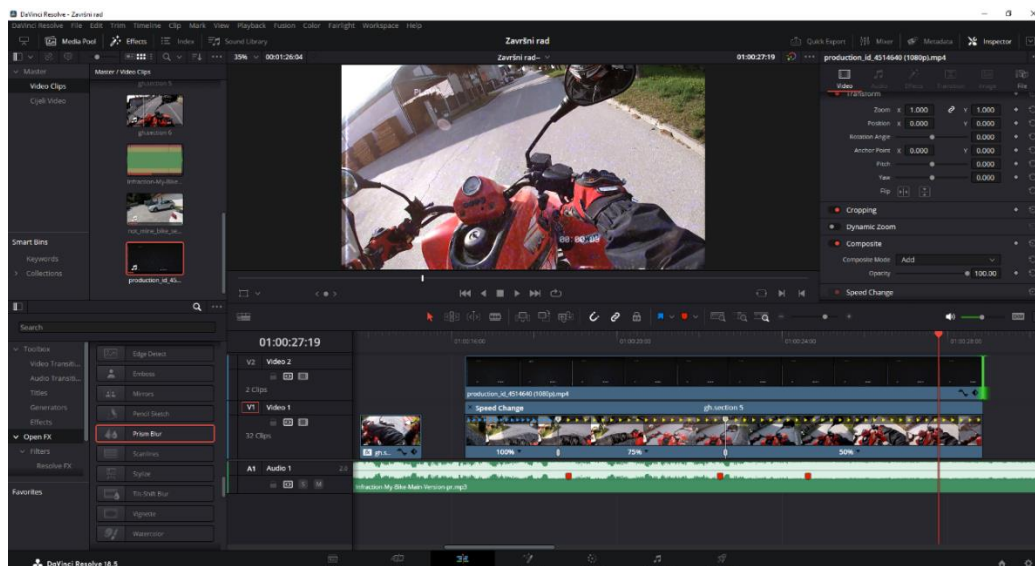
DaVinci Resolve - Završni rad

DaVinci Resolve File Edit Trim Timeline Clip Mark View Playback Fusion Color Fairlight Workspace Help

Media Pool Effects Index Sound Library

Završni rad

Quick Export Mixer Metadata Inspector

35% 00:01:26:04

Završni rad

01:00:27:19

production_id_4514640 (1080p).mp4

Master

Video Clips

Cijeli Video

Master / Video Clips

gh.section 5

gh.section 6

Infraction-My-Bike...

not_mine_bike_se...

production_id_45...

Smart Bins

Keywords

Collections

Video Audio Effect Transition Image File

Transform

Zoom X 1.000 Y 1.000

Position X 0.000 Y 0.000

Rotation Angle 0.000

Anchor Point X 0.000 Y 0.000

Pitch 0.000

Yaw 0.000

Flip

Cropping

Dynamic Zoom

Composite

Composite Mode Add

Opacity 100.00

Speed Change

00:00:09

Search

Toolbox

Video Transiti...

Audio Transiti...

Titles

Generators

Effects

Open FX

Filters

Resolve FX

Favorites

Edge Detect

Emboss

Mirrors

Pencil Sketch

Prism Blur

Scanlines

Stylize

Tilt-Shift Blur

Vignette

Watercolor

01:00:27:19

V2 Video 2

2 Clips

V1 Video 1

32 Clips

A1 Audio 1 2.0

01:00:16:00

01:00:20:00

01:00:24:00

01:00:28:00

production_id_4514640 (1080p).mp4

Speed Change

gh.section 5

gh.s...

100%

75%

50%

Infraction-My-Bike-Main-Version-pr.mp3

DaVinci Resolve 18.5